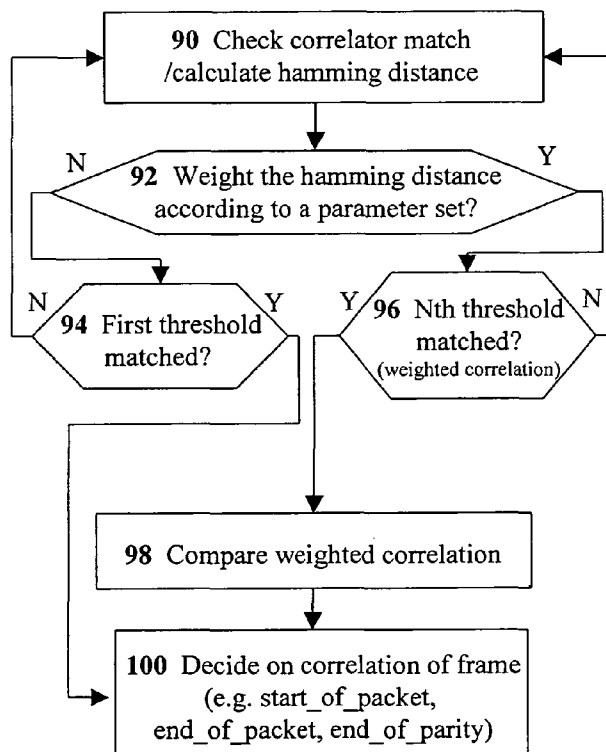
90 Check correlator match /calculate hamming distance

N

92 Weight the hamming distance according to a parameter set?

Y

N

94 First threshold matched?

Y

Y

96 Nth threshold matched? (weighted correlation)

N

98 Compare weighted correlation

100 Decide on correlation of frame (e.g. start_of_packet, end_of_packet, end_of_parity)